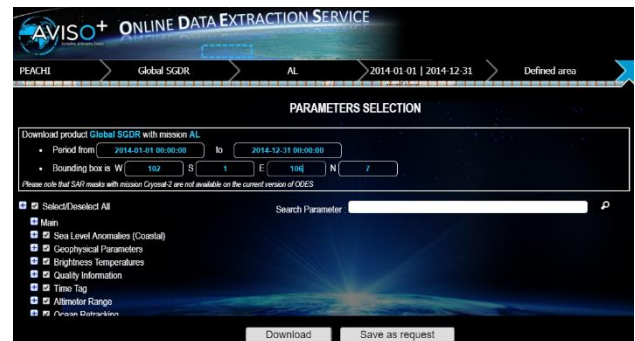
AVISO+ ONLINE DATA EXTRACTION SERVICE

PEACHI | Global SGDR | AL | 2014-01-01 | 2014-12-31 | Defined area

PARAMETERS SELECTION

Download product Global SGDR with mission AL

• Period from 2014-01-01 00:00:00 to 2014-12-31 00:00:00

• Bounding box is W 102 S 1 E 106 N 7

Please note that SAR masks with mission Cryosat-2 are not available on the current version of ODES

Select/Deselect All

Search Parameter

Main
Sea Level Anomalies (Coastal)
Geophysical Parameters
Brightness Temperatures
Quality Information
Time Tag
Altimeter Range
Ocean Retracking

Download | Save as request